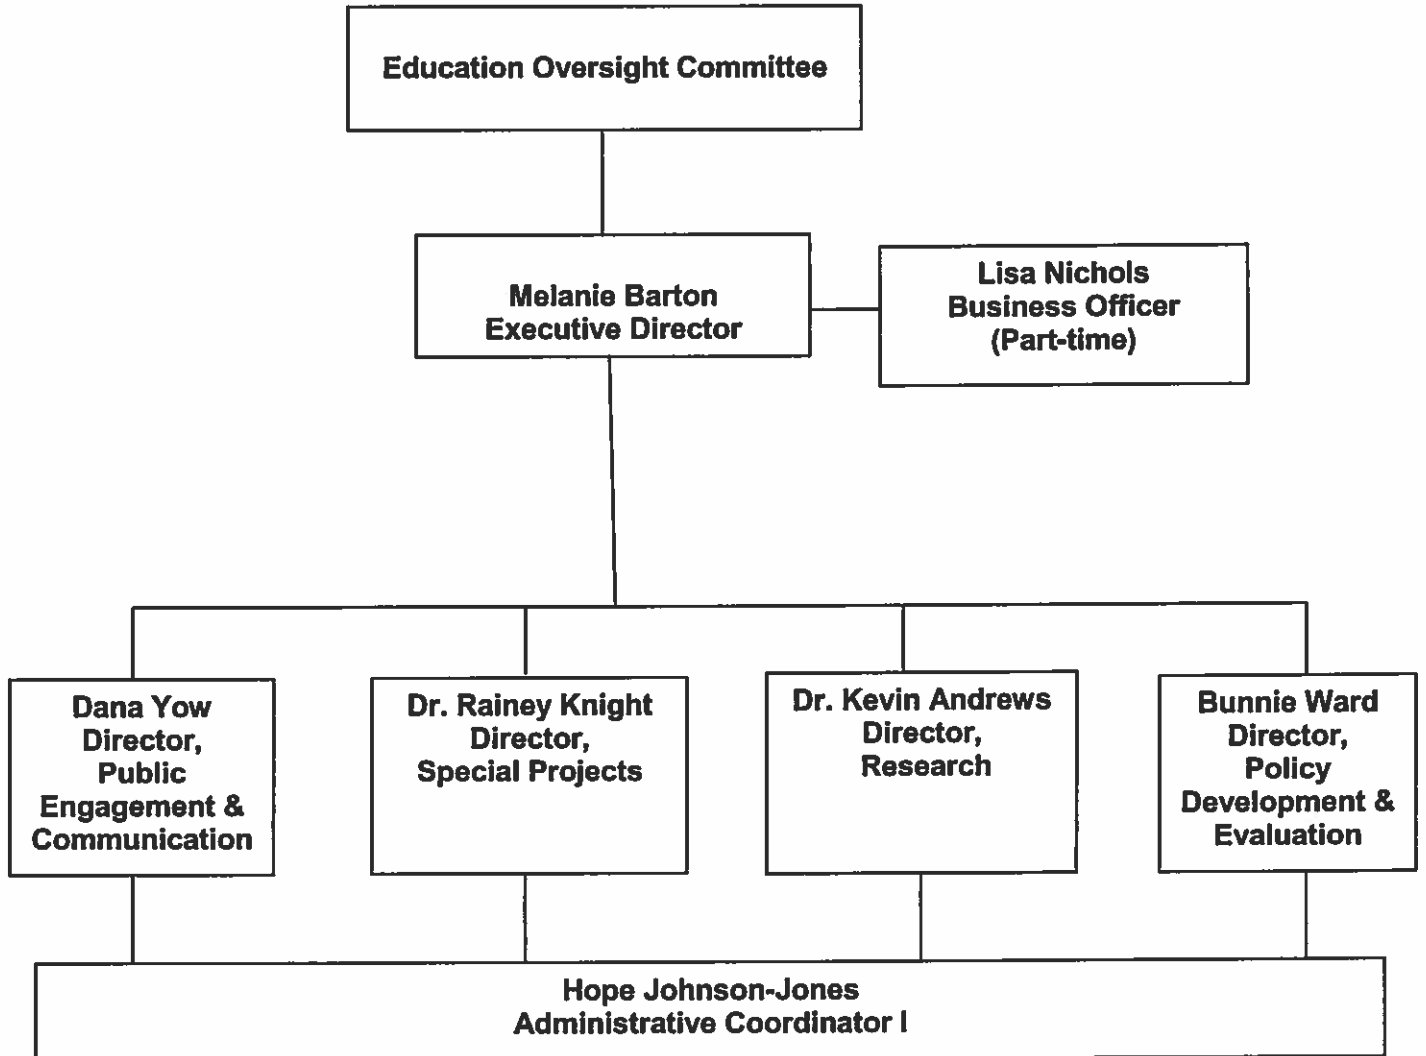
Education Oversight Committee

Melanie Barton
Executive Director

Lisa Nichols
Business Officer
(Part-time)

Dana Yow
Director,
Public
Engagement &
Communication

Dr. Rainey Knight
Director,
Special Projects

Dr. Kevin Andrews
Director,
Research

Bunnie Ward
Director,
Policy
Development &
Evaluation

Hope Johnson-Jones
Administrative Coordinator I